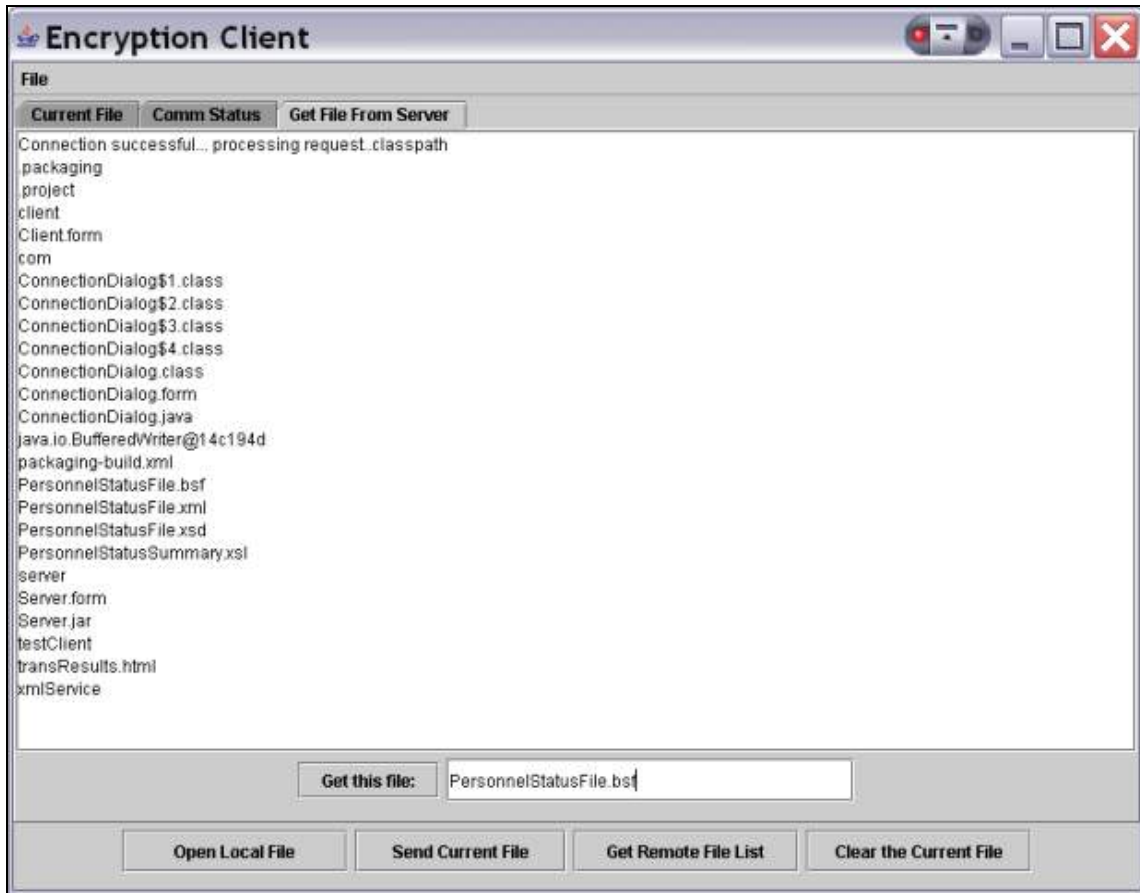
Encryption Client

File

Current File | Comm Status | Get File From Server

Connection successful... processing request..classpath
.packaging
.project
client
Client.form
com
ConnectionDialog$1.class
ConnectionDialog$2.class
ConnectionDialog$3.class
ConnectionDialog$4.class
ConnectionDialog.class
ConnectionDialog.form
ConnectionDialog.java
java.io.BufferedWriter@14c194d
packaging-build.xml
PersonnelStatusFile.bsf
PersonnelStatusFile.xml
PersonnelStatusFile.xsd
PersonnelStatusSummary.xsl
server
Server.form
Server.jar
testClient
transResults.html
xmlService

Get this file: PersonnelStatusFile.bsf

Open Local File
Send Current File
Get Remote File List
Clear the Current File